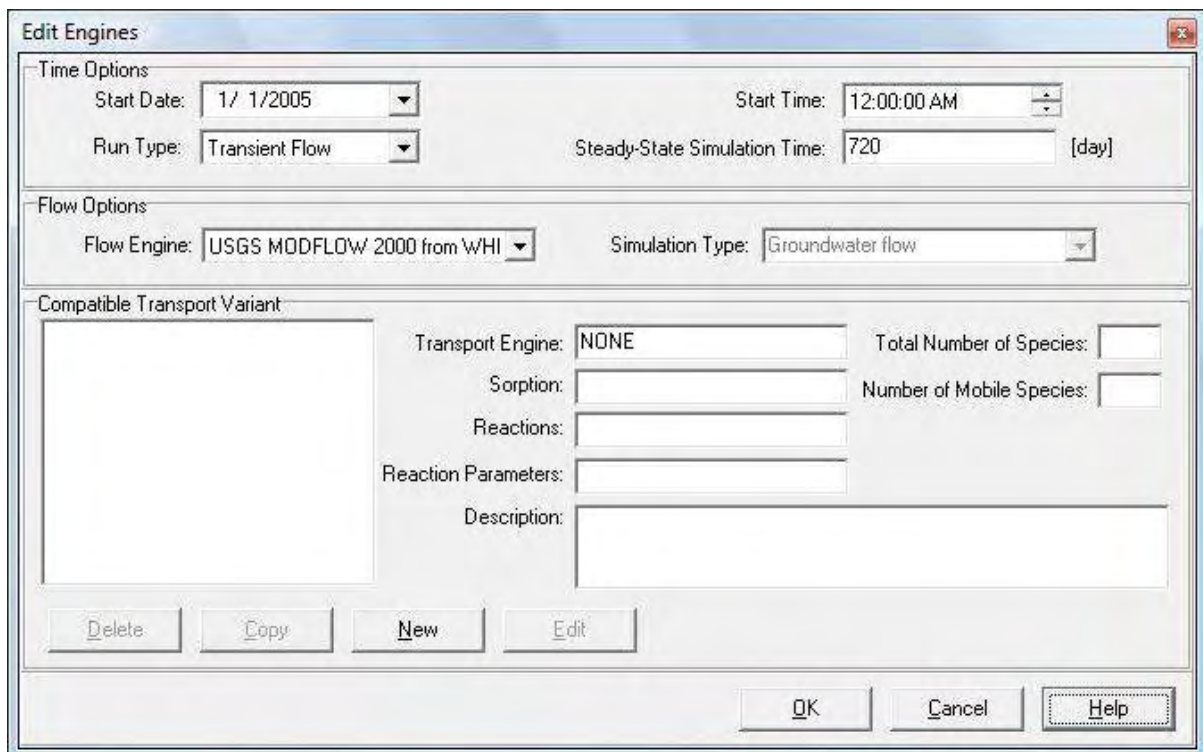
Edit Engines

Time Options

Start Date: 1/ 1/2005

Start Time: 12:00:00 AM

Run Type: Transient Flow

Steady-State Simulation Time: 720 [day]

Flow Options

Flow Engine: USGS MODFLOW 2000 from WHI

Simulation Type: Groundwater flow

Compatible Transport Variant

Transport Engine: NONE

Total Number of Species:

Sorption:

Number of Mobile Species:

Reactions:

Reaction Parameters:

Description:

Delete Copy New Edit

OK Cancel Help